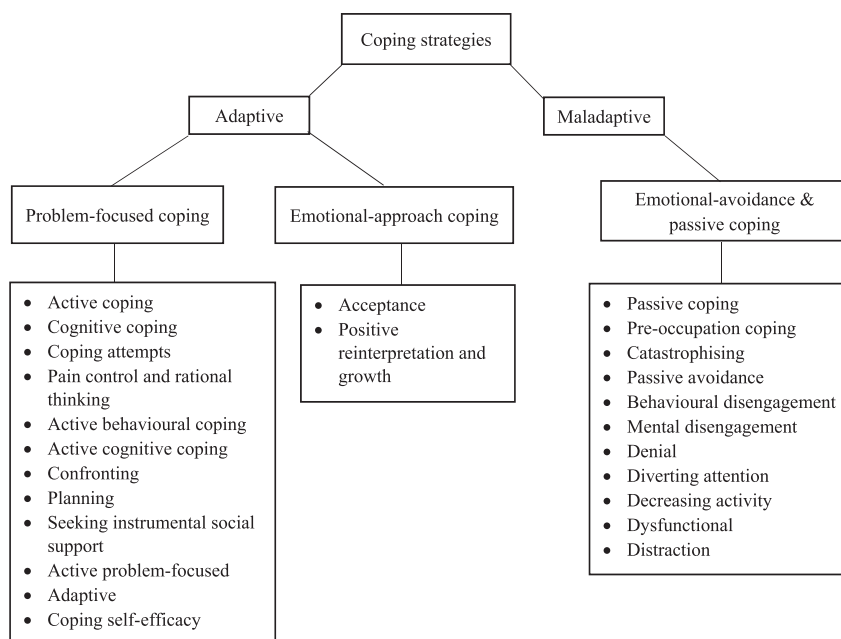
Coping strategies

Adaptive

Maladaptive

Problem-focused coping

Emotional-approach coping

Emotional-avoidance & passive coping

- Active coping
- Cognitive coping
- Coping attempts
- Pain control and rational thinking
- Active behavioural coping
- Active cognitive coping
- Confronting
- Planning
- Seeking instrumental social support
- Active problem-focused
- Adaptive
- Coping self-efficacy

- Acceptance
- Positive reinterpretation and growth

- Passive coping
- Pre-occupation coping
- Catastrophising
- Passive avoidance
- Behavioural disengagement
- Mental disengagement
- Denial
- Diverting attention
- Decreasing activity
- Dysfunctional
- Distraction